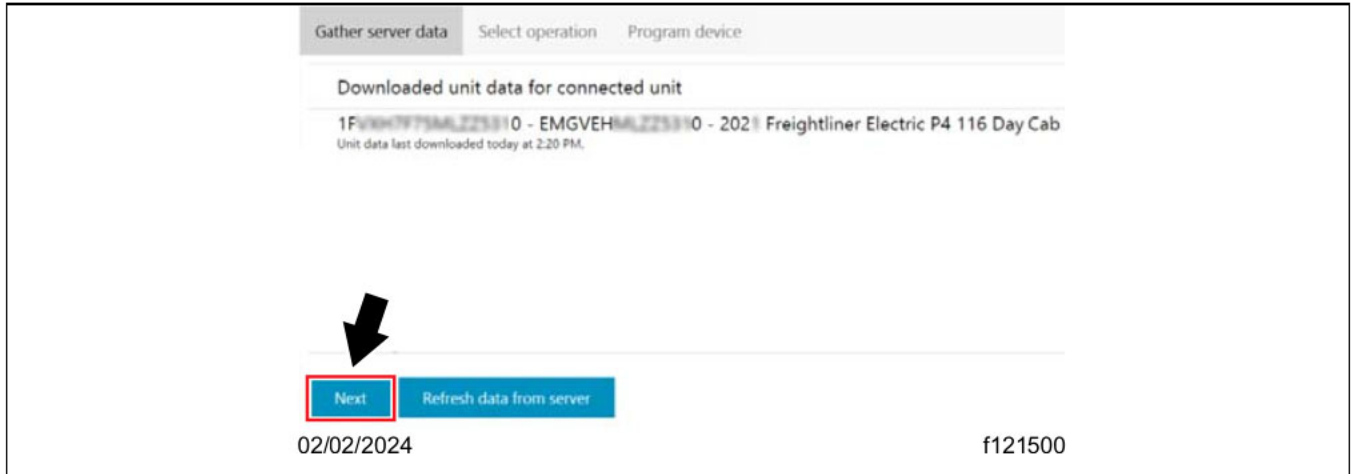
Gather server data Select operation Program device

Downloaded unit data for connected unit

1F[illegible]0 - EMGVEH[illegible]0 - 202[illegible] Freightliner Electric P4 116 Day Cab

Unit data last downloaded today at 2:20 PM.

Next Refresh data from server

02/02/2024 f121500